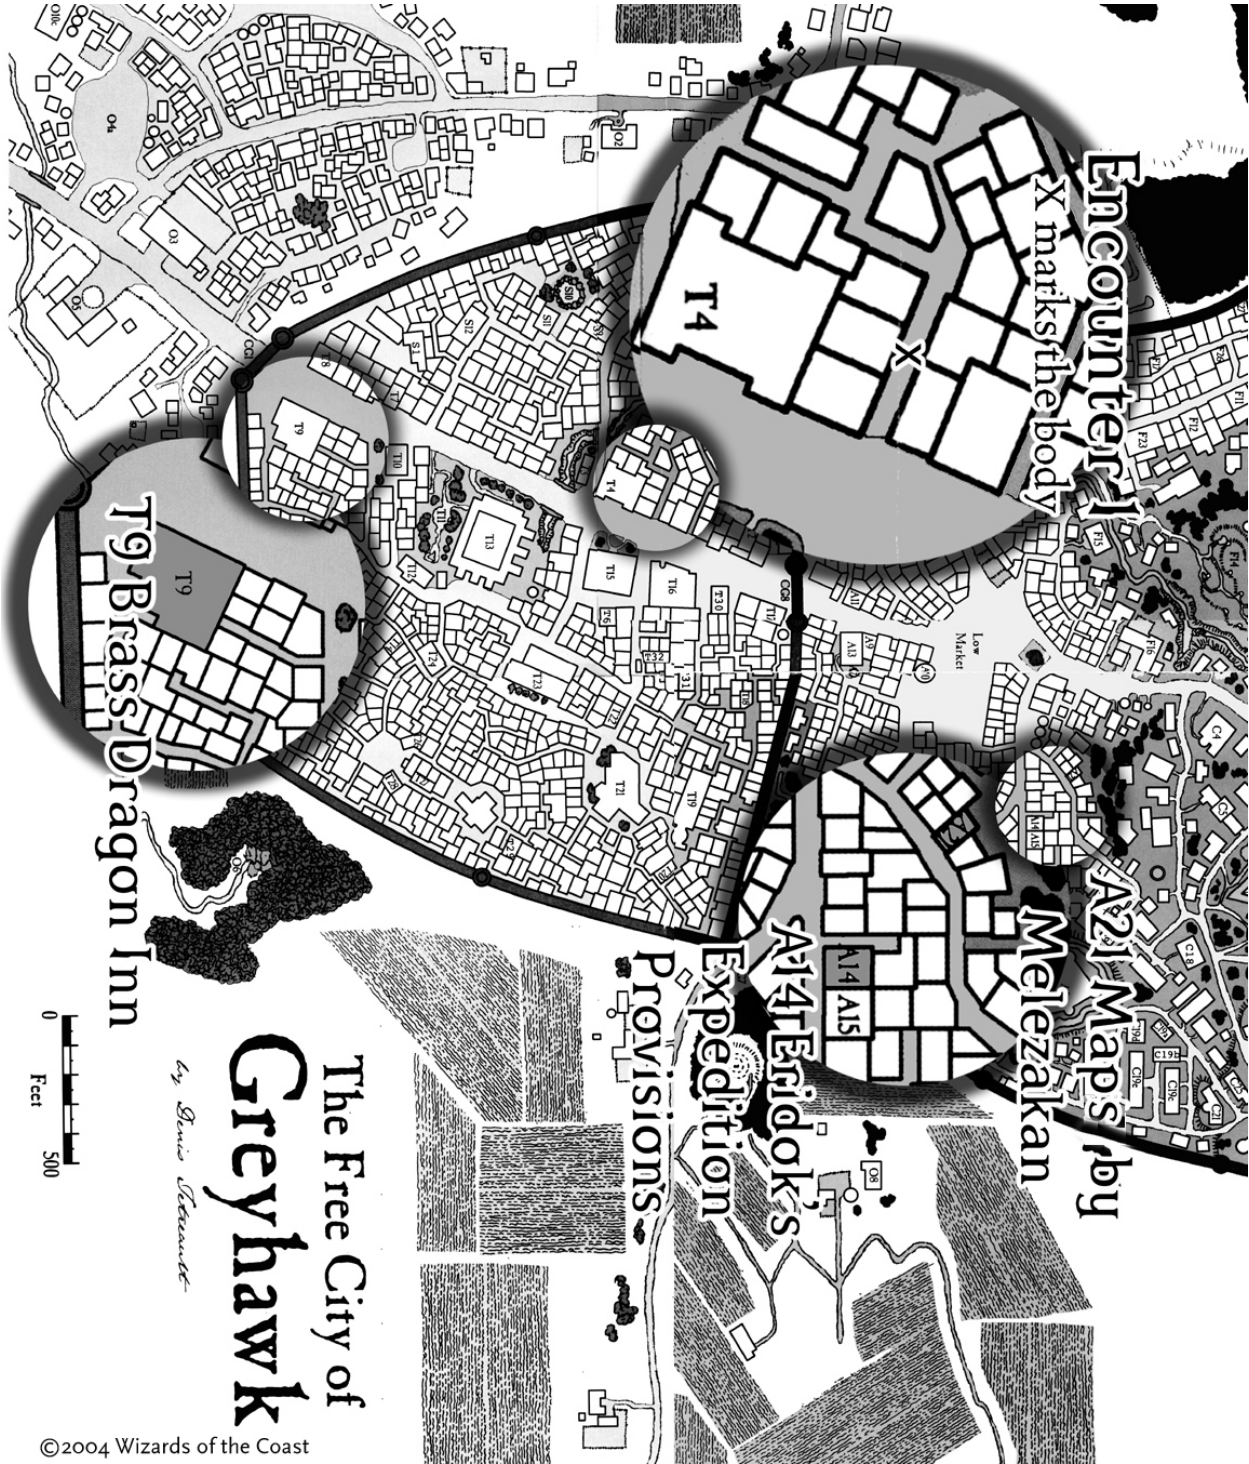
Encounter 1
X marks the body
T4
X
T4
A21 Maps by Melezakan
A14 Eridok's Expedition Provisions
A14
A15
T9 Brass Dragon Inn
T9
T9
Low Market
T13
T15
T16
T11
T12
T10
T21
T23
T24
T26
T30
T31
T32
T19
T25
T5
T7
T8
T1
S10
S11
S12
S1
CG1
CG8
A10
A11
A13
A9
F11
F12
F13
F14
F15
F16
F23
F24
C4
C5
C18
C19b
C19c
C19h
C21
O2
O3
O4
O5
O6
O8
O10
The Free City of
Greyhawk
by Denis Tetreault
0
500
Feet
©2004 Wizards of the Coast